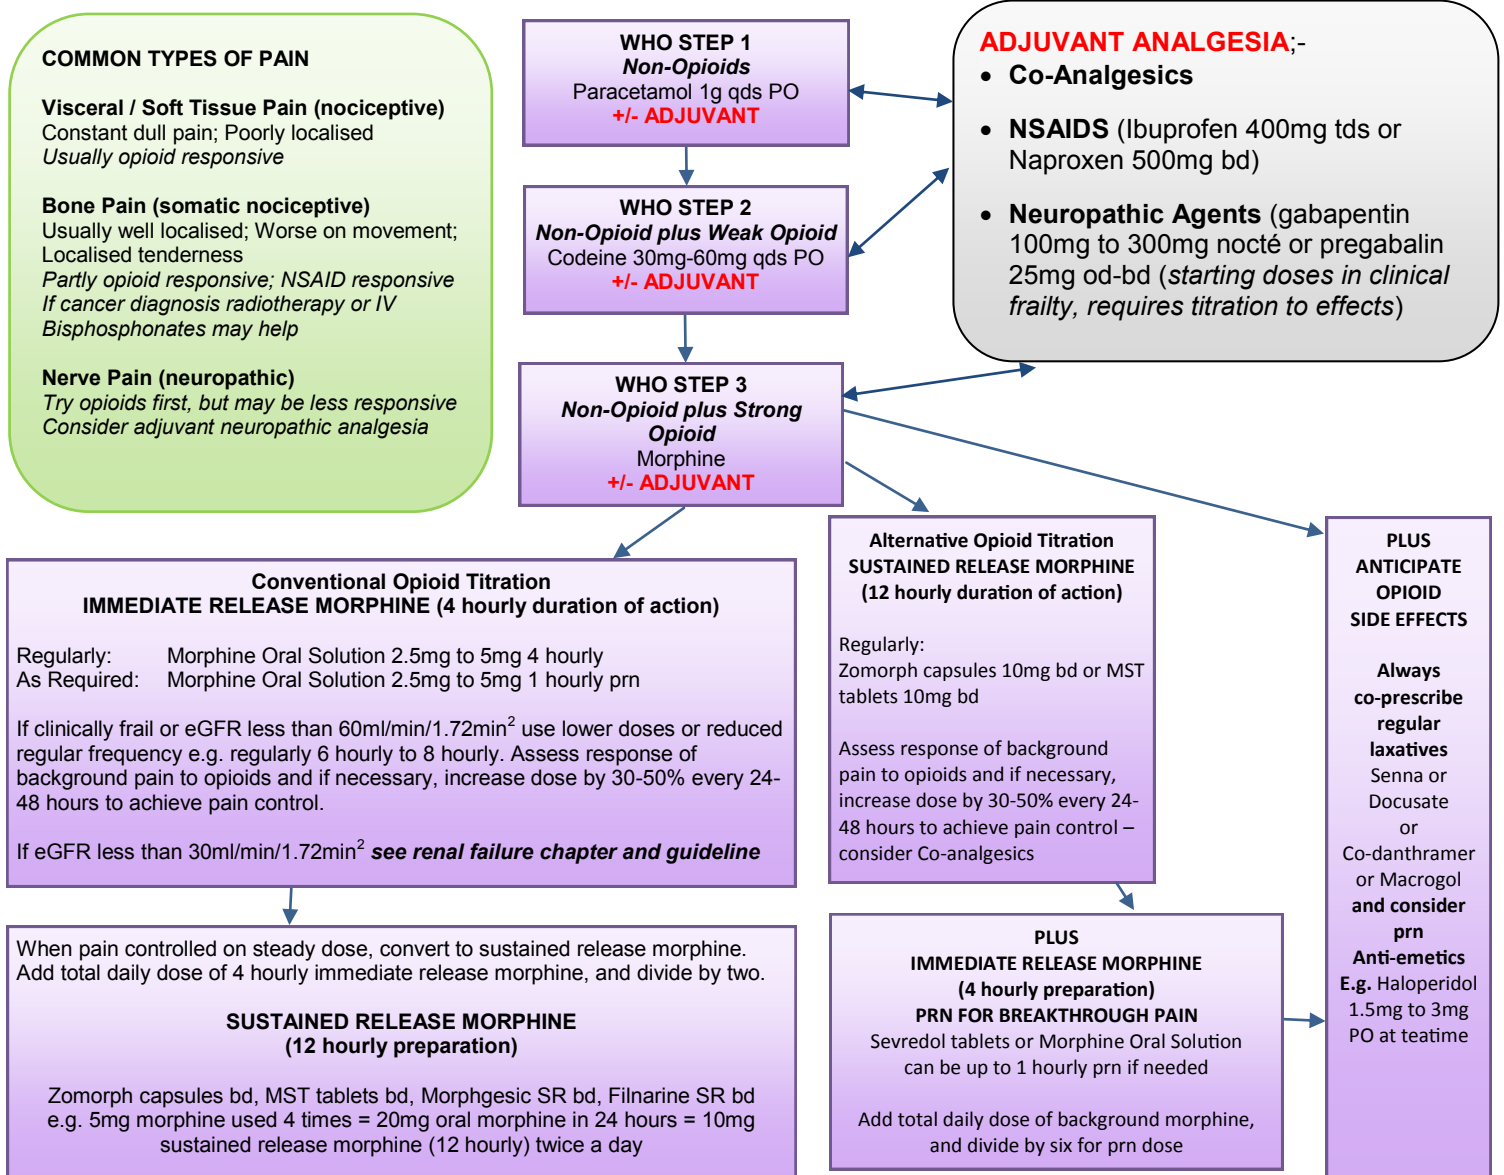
COMMON TYPES OF PAIN

Visceral / Soft Tissue Pain (nociceptive)
Constant dull pain; Poorly localised
Usually opioid responsive

Bone Pain (somatic nociceptive)
Usually well localised; Worse on movement; Localised tenderness
Partly opioid responsive; NSAID responsive
If cancer diagnosis radiotherapy or IV Bisphosphonates may help

Nerve Pain (neuropathic)
Try opioids first, but may be less responsive
Consider adjuvant neuropathic analgesia

WHO STEP 1
Non-Opioids
Paracetamol 1g qds PO
+/- ADJUVANT

WHO STEP 2
Non-Opioid plus Weak Opioid
Codeine 30mg-60mg qds PO
+/- ADJUVANT

WHO STEP 3
Non-Opioid plus Strong Opioid
Morphine
+/- ADJUVANT

ADJUVANT ANALGESIA;-
• Co-Analgesics
• NSAIDS (Ibuprofen 400mg tds or Naproxen 500mg bd)
• Neuropathic Agents (gabapentin 100mg to 300mg nocté or pregabalin 25mg od-bd (starting doses in clinical frailty, requires titration to effects)

Conventional Opioid Titration
IMMEDIATE RELEASE MORPHINE (4 hourly duration of action)

Regularly: Morphine Oral Solution 2.5mg to 5mg 4 hourly
As Required: Morphine Oral Solution 2.5mg to 5mg 1 hourly prn

If clinically frail or eGFR less than 60ml/min/1.72min$^2$ use lower doses or reduced regular frequency e.g. regularly 6 hourly to 8 hourly. Assess response of background pain to opioids and if necessary, increase dose by 30-50% every 24-48 hours to achieve pain control.

If eGFR less than 30ml/min/1.72min$^2$ see renal failure chapter and guideline

Alternative Opioid Titration
SUSTAINED RELEASE MORPHINE
(12 hourly duration of action)

Regularly:
Zomorph capsules 10mg bd or MST tablets 10mg bd

Assess response of background pain to opioids and if necessary, increase dose by 30-50% every 24-48 hours to achieve pain control – consider Co-analgesics

PLUS
ANTICIPATE
OPIOID
SIDE EFFECTS

Always co-prescribe regular laxatives
Senna or Docusate or Co-danthramer or Macrogol
and consider prn Anti-emetics
E.g. Haloperidol 1.5mg to 3mg PO at teatime

When pain controlled on steady dose, convert to sustained release morphine. Add total daily dose of 4 hourly immediate release morphine, and divide by two.

SUSTAINED RELEASE MORPHINE
(12 hourly preparation)

Zomorph capsules bd, MST tablets bd, Morphgesic SR bd, Filnarine SR bd
e.g. 5mg morphine used 4 times = 20mg oral morphine in 24 hours = 10mg sustained release morphine (12 hourly) twice a day

PLUS
IMMEDIATE RELEASE MORPHINE
(4 hourly preparation)
PRN FOR BREAKTHROUGH PAIN
Sevredol tablets or Morphine Oral Solution can be up to 1 hourly prn if needed

Add total daily dose of background morphine, and divide by six for prn dose